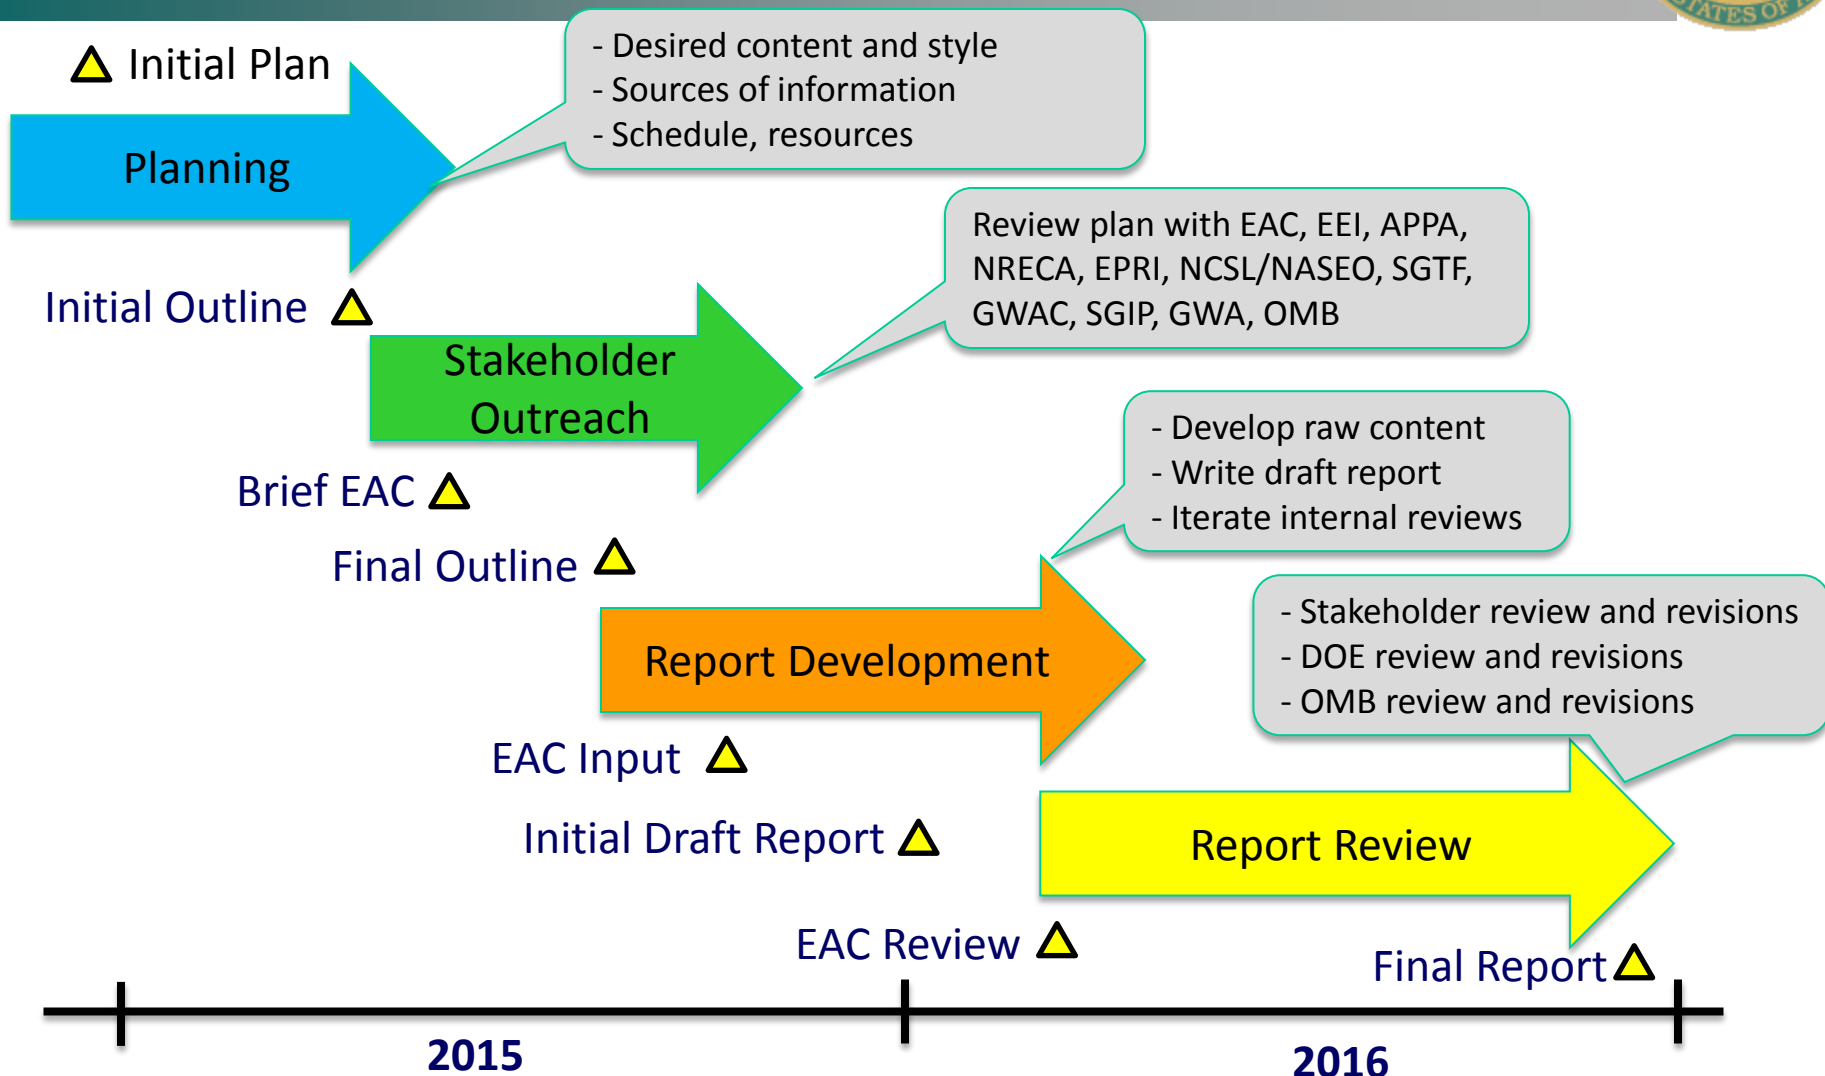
Initial Plan

Planning

- Desired content and style
- Sources of information
- Schedule, resources

Initial Outline

Stakeholder Outreach

Review plan with EAC, EEI, APPA, NRECA, EPRI, NCSL/NASEO, SGTF, GWAC, SGIP, GWA, OMB

Brief EAC

Final Outline

- Develop raw content
- Write draft report
- Iterate internal reviews

Report Development

- Stakeholder review and revisions
- DOE review and revisions
- OMB review and revisions

EAC Input

Initial Draft Report

Report Review

EAC Review

Final Report

2015

2016